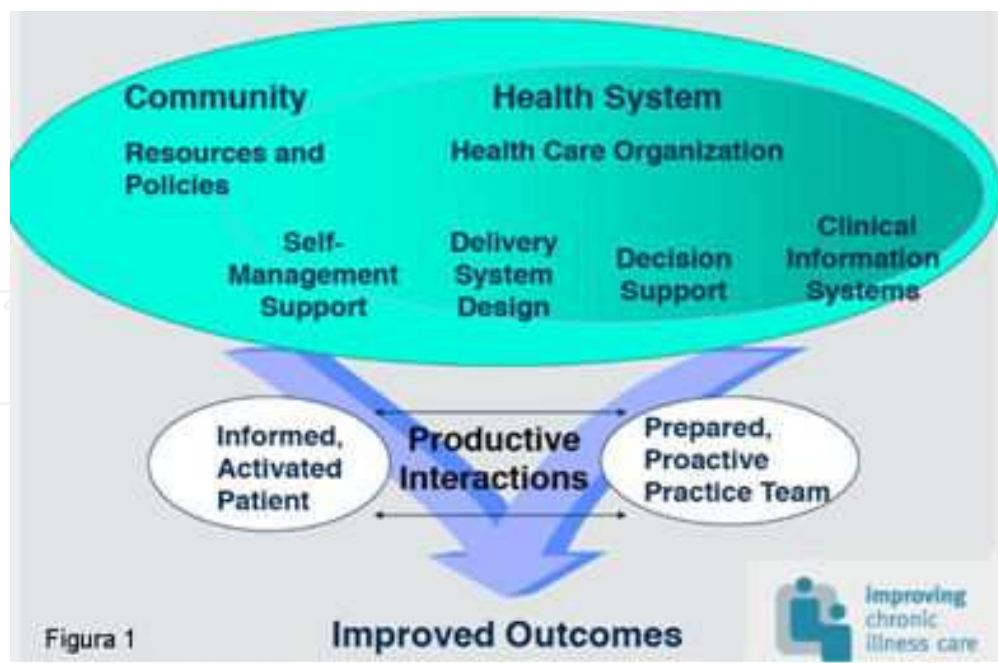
Community

Resources and Policies

Health System

Health Care Organization

Self-Management Support

Delivery System Design

Decision Support

Clinical Information Systems

Informed, Activated Patient

Productive Interactions

Prepared, Proactive Practice Team

Figura 1

Improved Outcomes

Improving chronic illness care